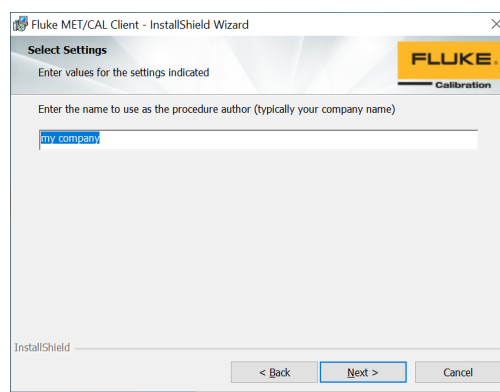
Fluke MET/CAL Client - InstallShield Wizard

Select Settings

Enter values for the settings indicated

FLUKE.
Calibration

Enter the name to use as the procedure author (typically your company name)

my company

InstallShield

< Back

Next >

Cancel